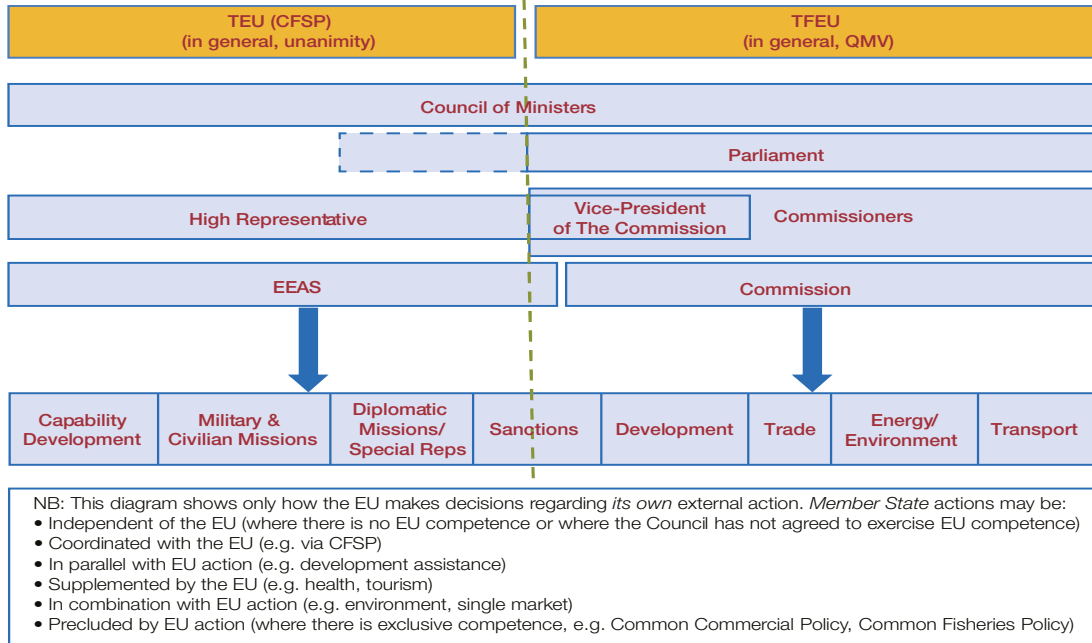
TEU (CFSP)
(in general, unanimity)

TFEU
(in general, QMV)

Council of Ministers

Parliament

High Representative

Vice-President of The Commission

Commissioners

EEAS

Commission

| Capability Development | Military & Civilian Missions | Diplomatic Missions/ Special Reps | Sanctions | Development | Trade | Energy/ Environment | Transport |
|---|---|---|---|---|---|---|---|

NB: This diagram shows only how the EU makes decisions regarding *its own* external action. *Member State* actions may be:
• Independent of the EU (where there is no EU competence or where the Council has not agreed to exercise EU competence)
• Coordinated with the EU (e.g. via CFSP)
• In parallel with EU action (e.g. development assistance)
• Supplemented by the EU (e.g. health, tourism)
• In combination with EU action (e.g. environment, single market)
• Precluded by EU action (where there is exclusive competence, e.g. Common Commercial Policy, Common Fisheries Policy)